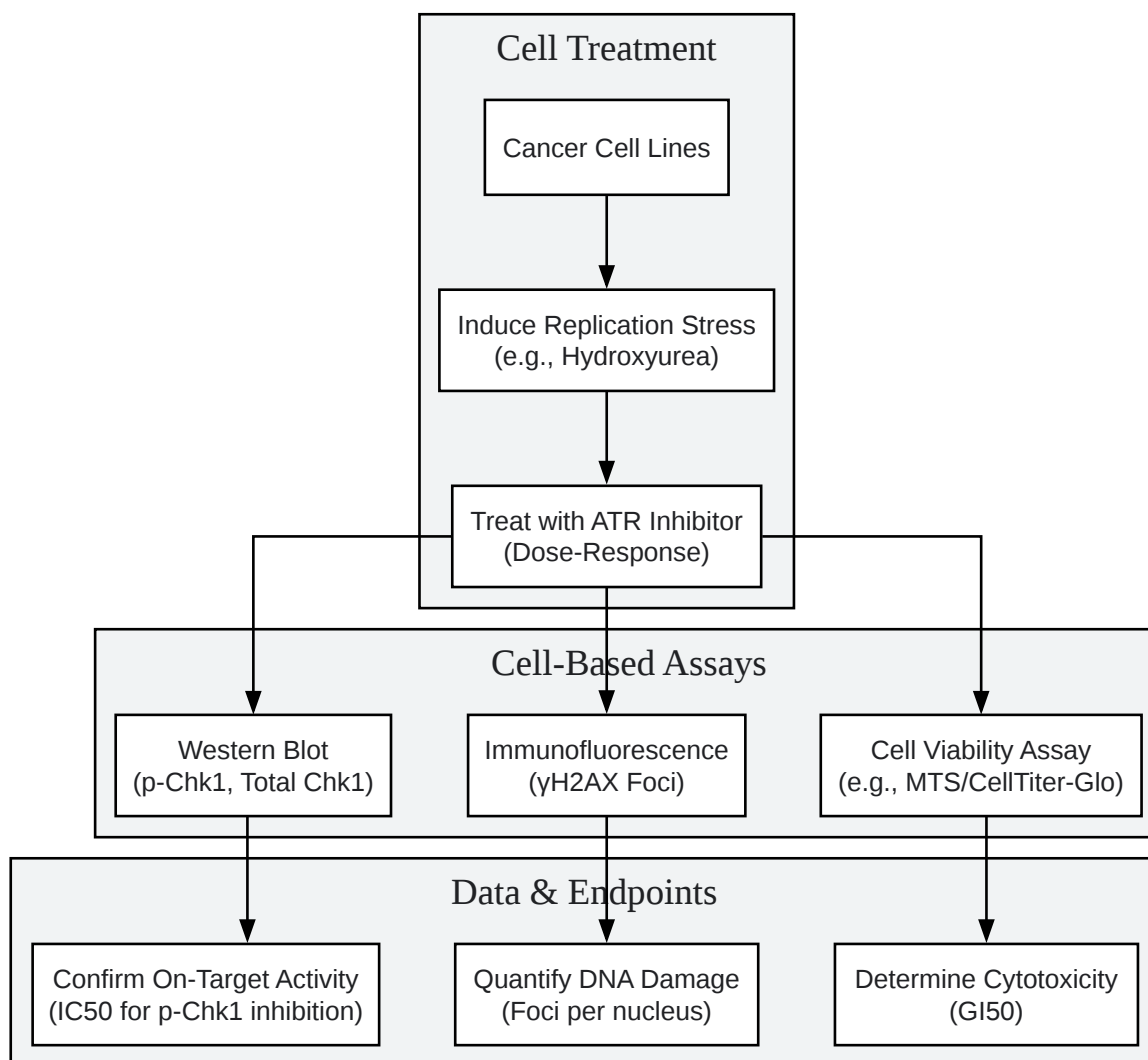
Cell Treatment

Cancer Cell Lines

Induce Replication Stress (e.g., Hydroxyurea)

Treat with ATR Inhibitor (Dose-Response)

Cell-Based Assays

Western Blot (p-Chk1, Total Chk1)

Immunofluorescence (γH2AX Foci)

Cell Viability Assay (e.g., MTS/CellTiter-Glo)

Data & Endpoints

Confirm On-Target Activity (IC50 for p-Chk1 inhibition)

Quantify DNA Damage (Foci per nucleus)

Determine Cytotoxicity (GI50)